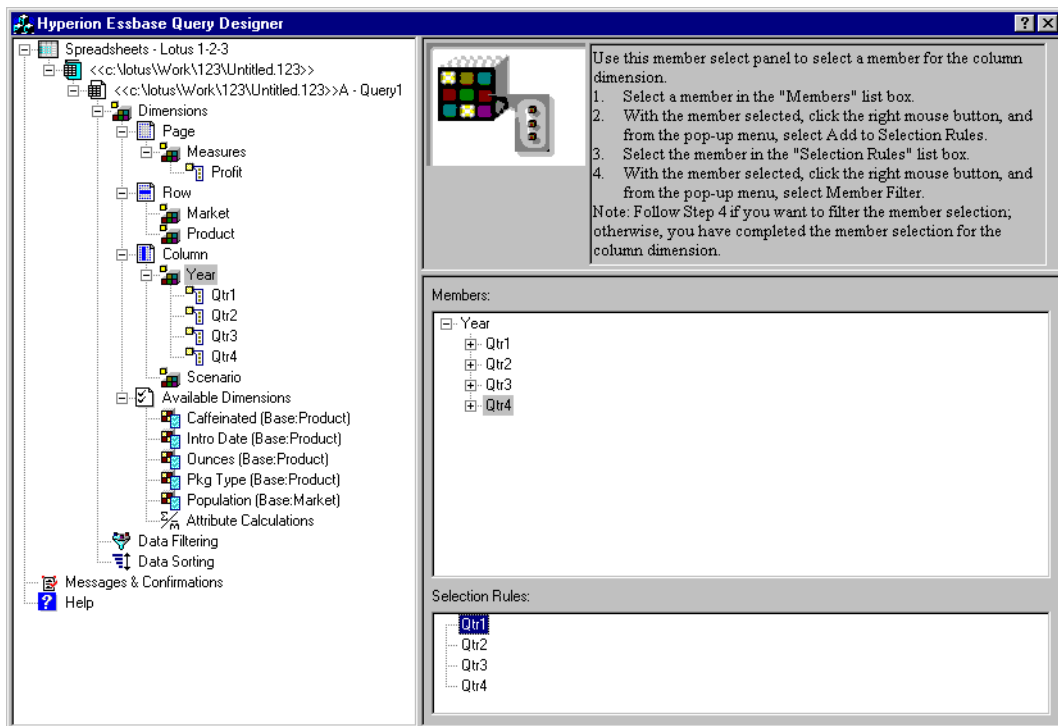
Hyperion Essbase Query Designer

? X

Spreadsheets - Lotus 1-2-3
<<c:\lotus\Work\123\Untitled.123>>
<<c:\lotus\Work\123\Untitled.123>>A - Query1
Dimensions
Page
Measures
Profit
Row
Market
Product
Column
Year
Qtr1
Qtr2
Qtr3
Qtr4
Scenario
Available Dimensions
Caffeinated (Base:Product)
Intro Date (Base:Product)
Ounces (Base:Product)
Pkg Type (Base:Product)
Population (Base:Market)
Attribute Calculations
Data Filtering
Data Sorting
Messages & Confirmations
Help

Use this member select panel to select a member for the column dimension.
1. Select a member in the "Members" list box.
2. With the member selected, click the right mouse button, and from the pop-up menu, select Add to Selection Rules.
3. Select the member in the "Selection Rules" list box.
4. With the member selected, click the right mouse button, and from the pop-up menu, select Member Filter.
Note: Follow Step 4 if you want to filter the member selection; otherwise, you have completed the member selection for the column dimension.

Members:
Year
Qtr1
Qtr2
Qtr3
Qtr4

Selection Rules:
Qtr1
Qtr2
Qtr3
Qtr4